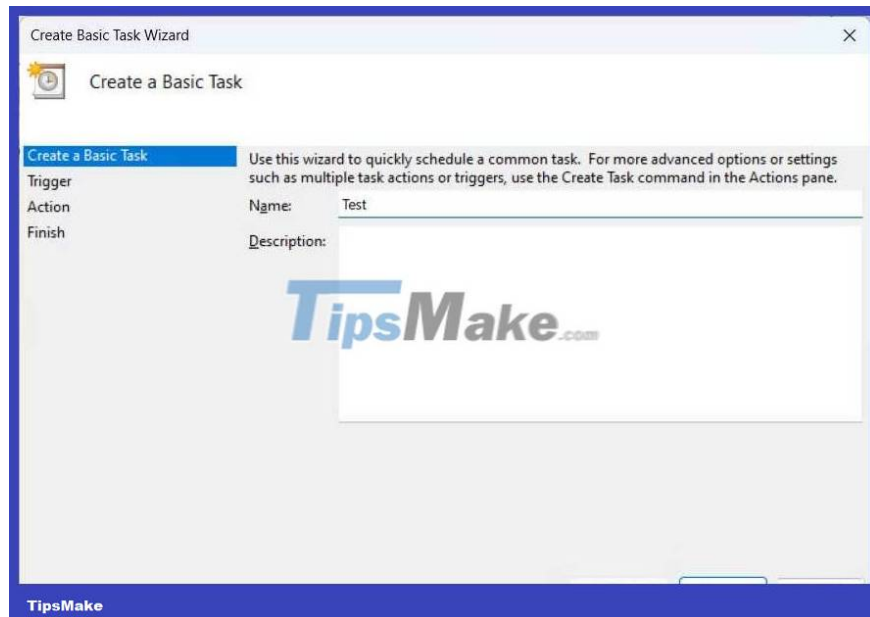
Create Basic Task Wizard

×

Create a Basic Task

Create a Basic Task
Trigger
Action
Finish

Use this wizard to quickly schedule a common task. For more advanced options or settings such as multiple task actions or triggers, use the Create Task command in the Actions pane.

Name: Test

Description:

TipsMake.com

TipsMake